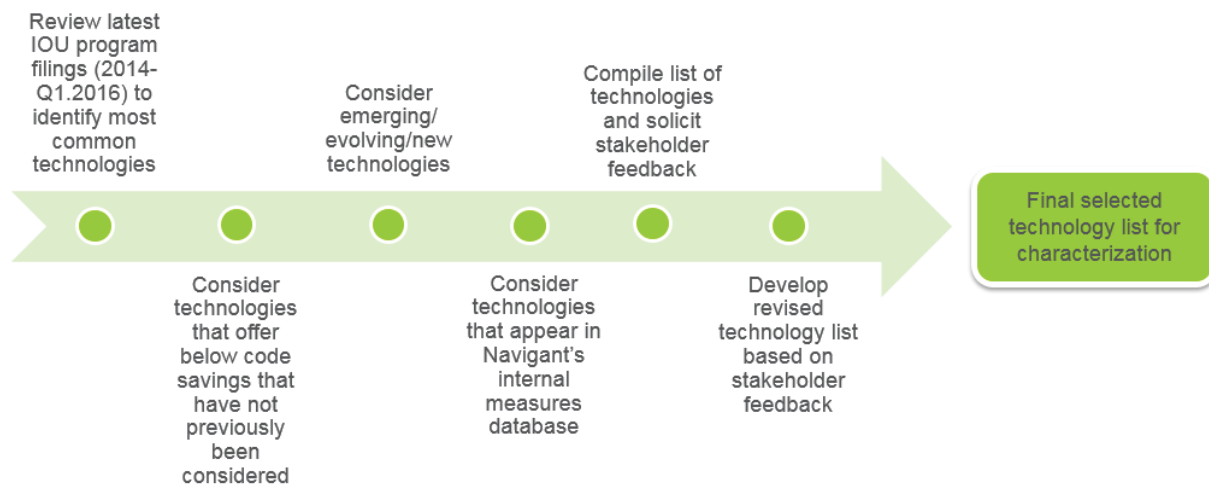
Review latest IOU program filings (2014-Q1.2016) to identify most common technologies

Consider technologies that offer below code savings that have not previously been considered

Consider emerging/ evolving/new technologies

Consider technologies that appear in Navigant's internal measures database

Compile list of technologies and solicit stakeholder feedback

Develop revised technology list based on stakeholder feedback

Final selected technology list for characterization